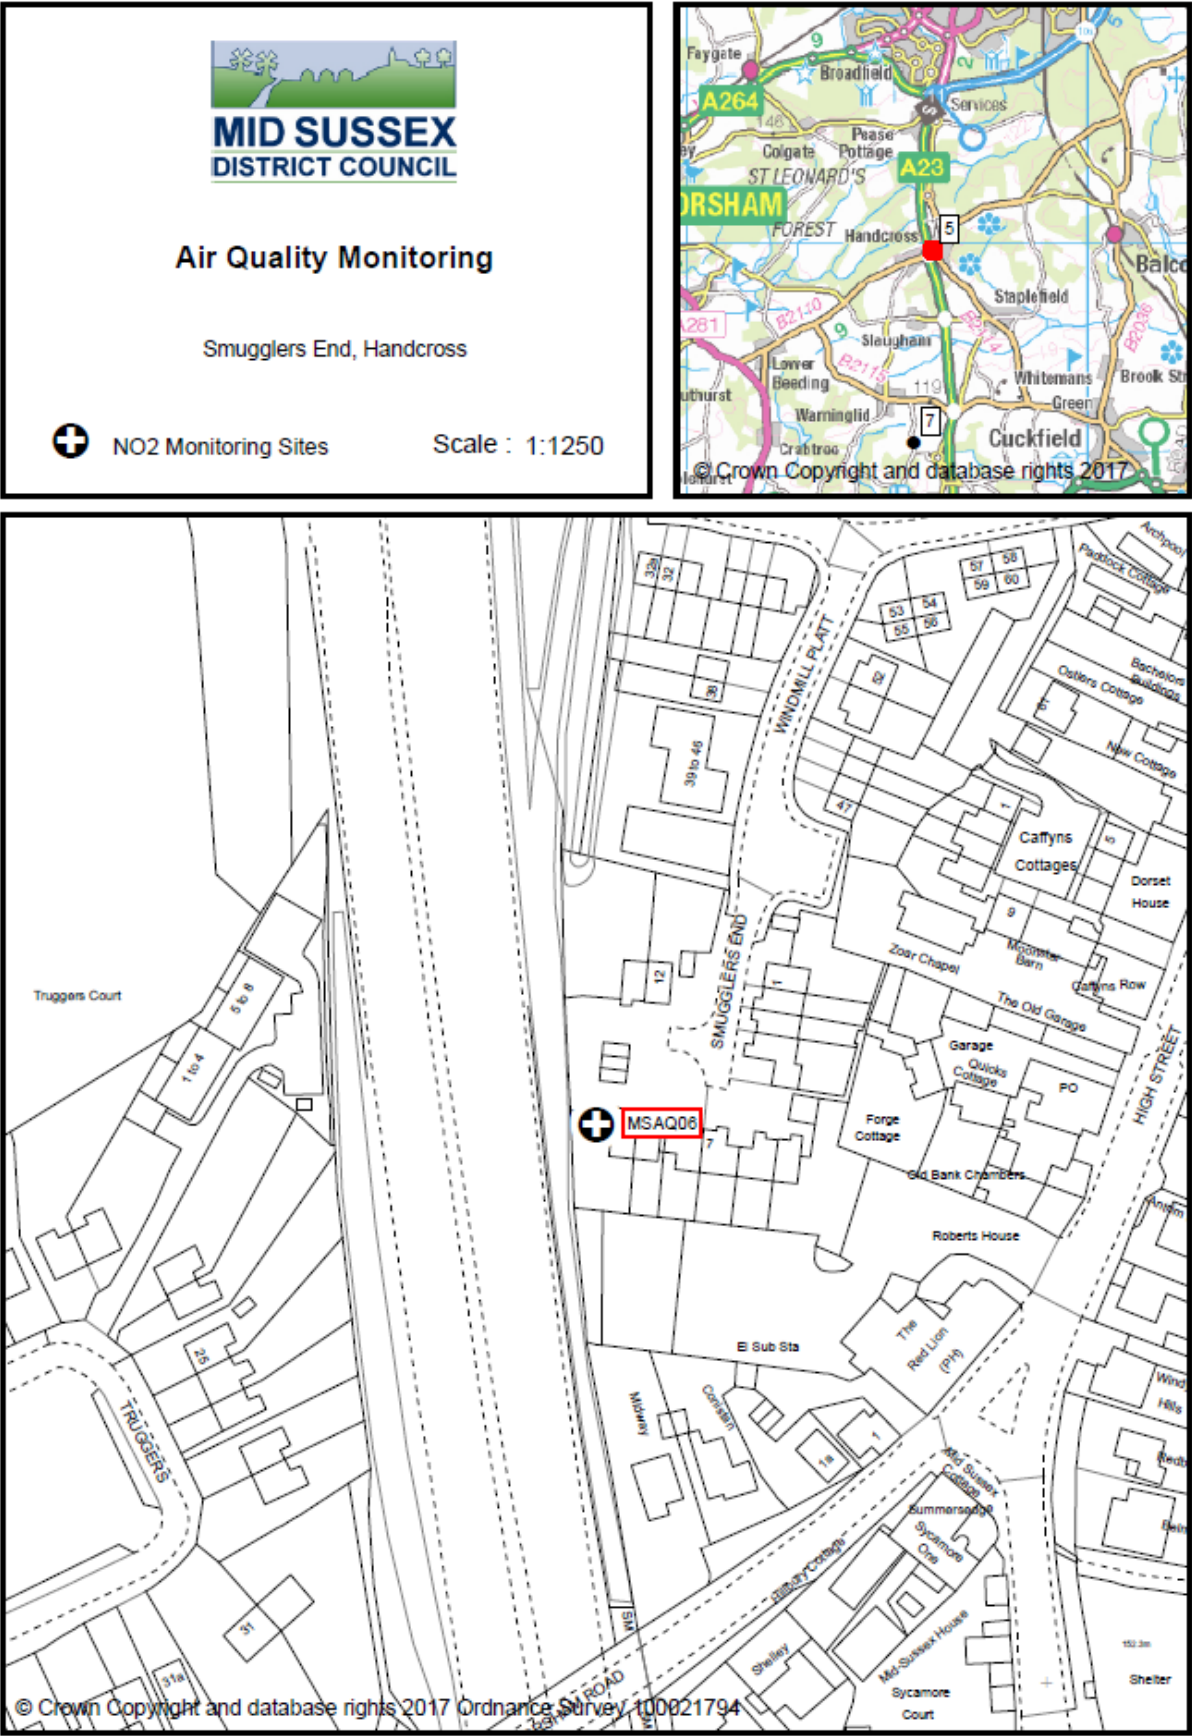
MID SUSSEX
DISTRICT COUNCIL

Air Quality Monitoring

Smugglers End, Handcross

NO2 Monitoring Sites

Scale : 1:1250

Faygate
Broadfield
A264
Services
Colgate
Pease Pottage
ST LEONARD'S
A23
ORSHAM
FOREST
Handcross
5
Balc
Staplefield
B2110
A281
Slaugham
B2114
Lower Beeding
B2115
119
Whitemans Green
Brook St
B2036
uthurst
Warninglid
7
Crabtree
Cuckfield
© Crown Copyright and database rights 2017

Archpool
Padrock Cottage
57
58
59
60
33a
32
53
54
55
56
Ostlers Cottage
Bachelors Buildings
38
WINDMILL PLATT
52
6
New Cottage
39 to 46
47
1
Caffyns Cottages
5
Dorset House
9
Zoar Chapel
Monster Barn
Caffyns Row
The Old Garage
Truggers Court
5 to 8
12
SMUGGLERS END
1
HIGH STREET
1 to 4
Garage
Quicks Cottage
PO
MSAQ06
7
Forge Cottage
Old Bank Chambers
Anism
Roberts House
The Red Lion (PH)
25
El Sub Sta
Midway
Cornfarm
1a
1
TRUGGERS
Mid Sussex Cottage
Summersedge
Sycamore One
Wind Hills
Redb
31
Shelley
Mid-Sussex House
Sycamore Court
152.3m
Shelter
31a
SM
ROAD
© Crown Copyright and database rights 2017 Ordnance Survey 100021794